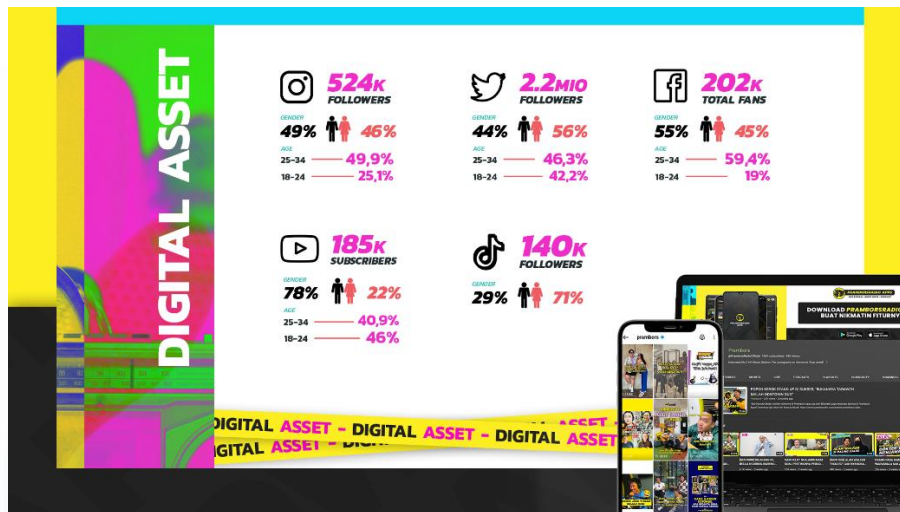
DIGITAL ASSET

524K FOLLOWERS
GENDER
49% 46%
AGE
25-34 49,9%
18-24 25,1%

2.2MIO FOLLOWERS
GENDER
44% 56%
AGE
25-34 46,3%
18-24 42,2%

202K TOTAL FANS
GENDER
55% 45%
AGE
25-34 59,4%
18-24 19%

185K SUBSCRIBERS
GENDER
78% 22%
AGE
25-34 40,9%
18-24 46%

140K FOLLOWERS
GENDER
29% 71%

DIGITAL ASSET - DIGITAL ASSET - DIGITAL ASSET
DIGITAL ASSET - DIGITAL ASSET - DIGITAL ASSET

prambors

DOWNLOAD PRAMBORSRADIO BUAT NIKMATIN FITURNY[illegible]